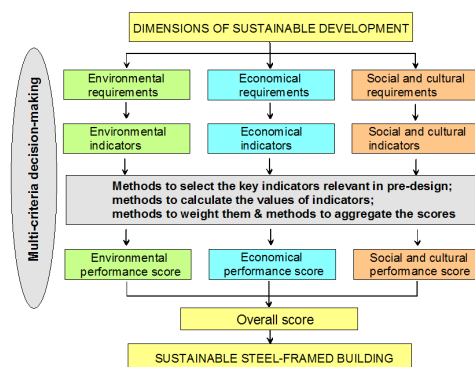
DIMENSIONS OF SUSTAINABLE DEVELOPMENT

Multi-criteria decision-making

Environmental requirements

Economical requirements

Social and cultural requirements

Environmental indicators

Economical indicators

Social and cultural indicators

Methods to select the key indicators relevant in pre-design; methods to calculate the values of indicators; methods to weight them & methods to aggregate the scores

Environmental performance score

Economical performance score

Social and cultural performance score

Overall score

SUSTAINABLE STEEL-FRAMED BUILDING